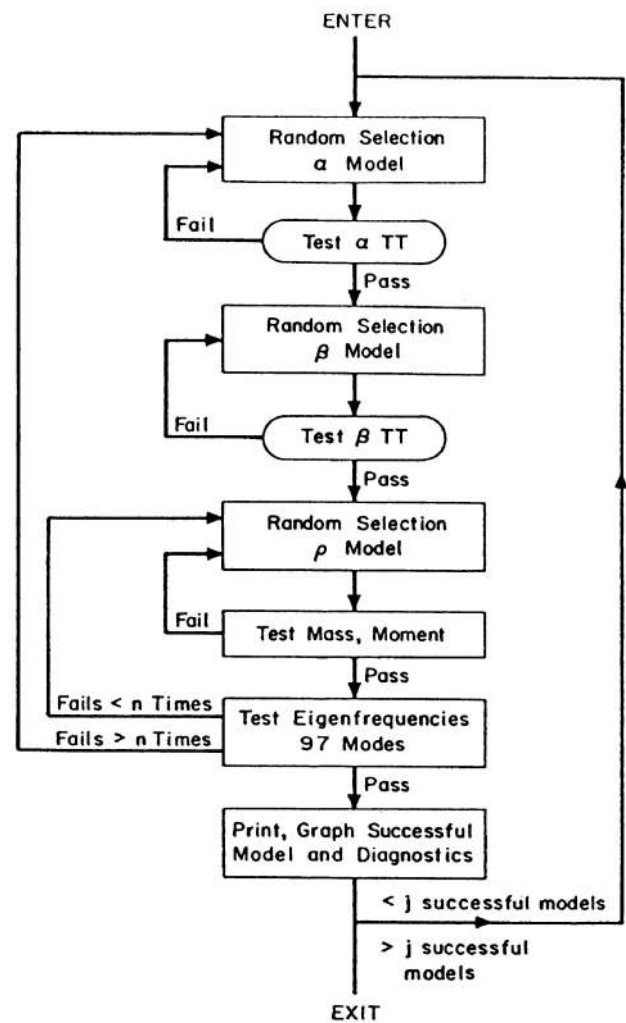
ENTER

Random Selection
$\alpha$ Model

Fail

Test $\alpha$ TT

Pass

Random Selection
$\beta$ Model

Fail

Test $\beta$ TT

Pass

Random Selection
$\rho$ Model

Fail

Test Mass, Moment

Pass

Fails < n Times

Fails > n Times

Test Eigenfrequencies
97 Modes

Pass

Print, Graph Successful
Model and Diagnostics

< j successful models

> j successful models

EXIT